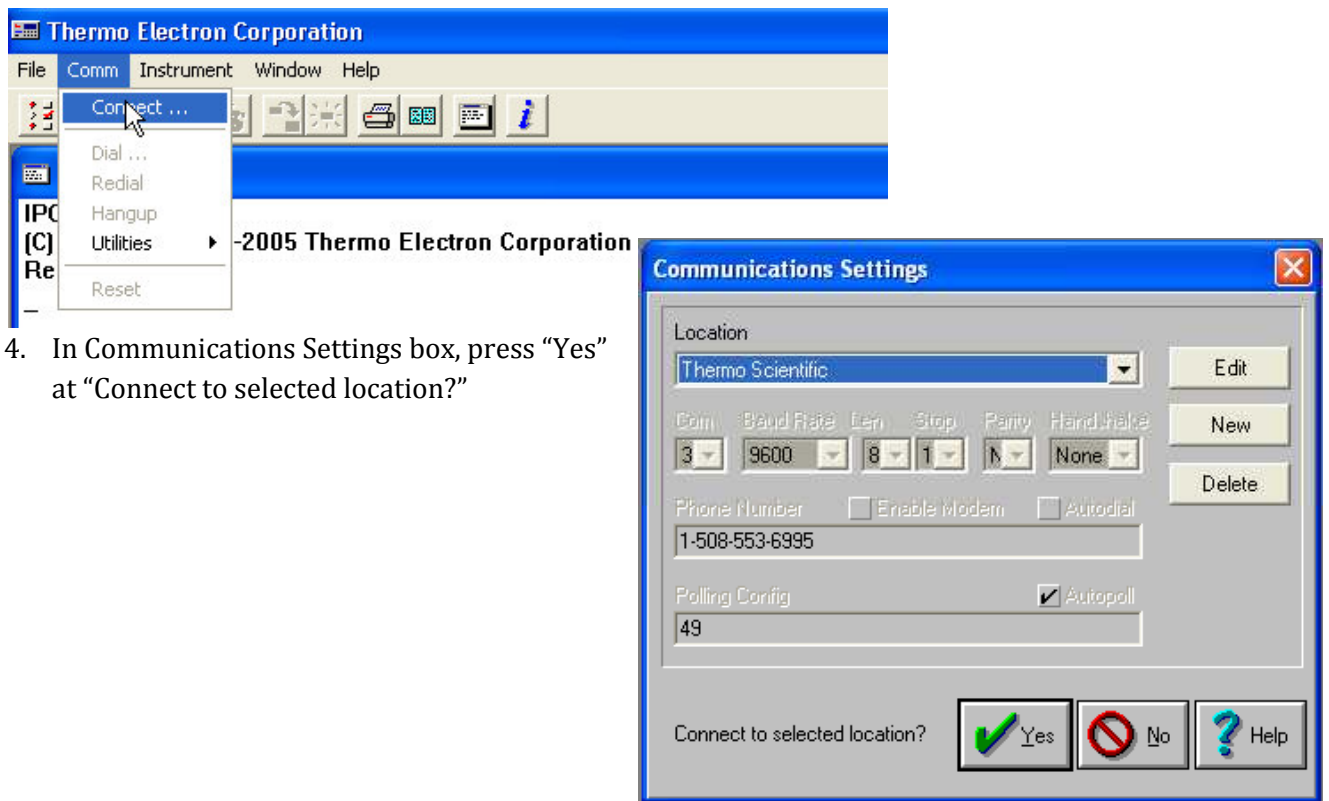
Thermo Electron Corporation

File Comm Instrument Window Help

Connect ...
Dial ...
Redial
Hangup
Utilities
Reset

IPC
(C) -2005 Thermo Electron Corporation
Re

_

4. In Communications Settings box, press "Yes" at "Connect to selected location?"

Communications Settings

Location
Thermo Scientific

Edit
New
Delete

Com 3
Baud Rate 9600
Len 8
Stop 1
Parity N
Handshake None

Phone Number
Enable Modem
Autodial
1-508-553-6995

Polling Config
Autopoll
49

Connect to selected location?
Yes
No
Help